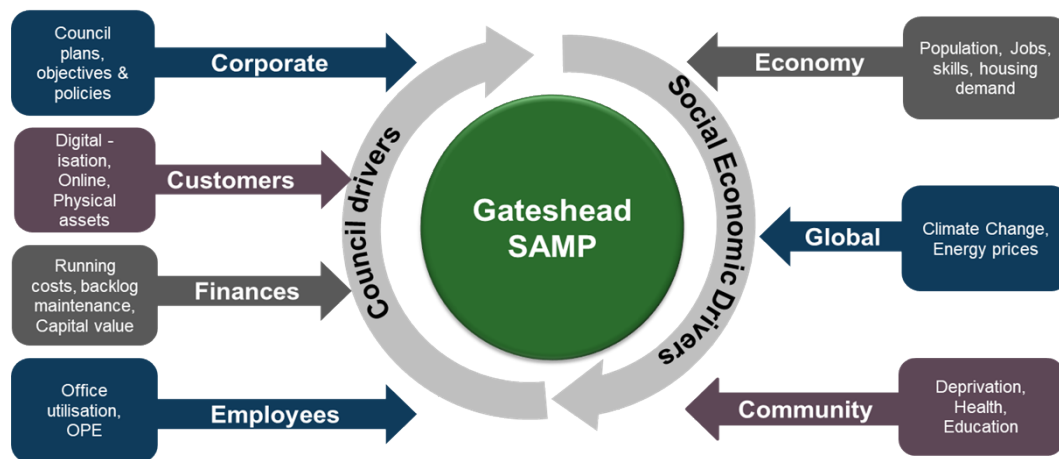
Council plans, objectives & policies

Corporate

Digital -isation, Online, Physical assets

Customers

Running costs, backlog maintenance, Capital value

Finances

Office utilisation, OPE

Employees

Council drivers

Gateshead SAMP

Social Economic Drivers

Economy

Population, Jobs, skills, housing demand

Global

Climate Change, Energy prices

Community

Deprivation, Health, Education